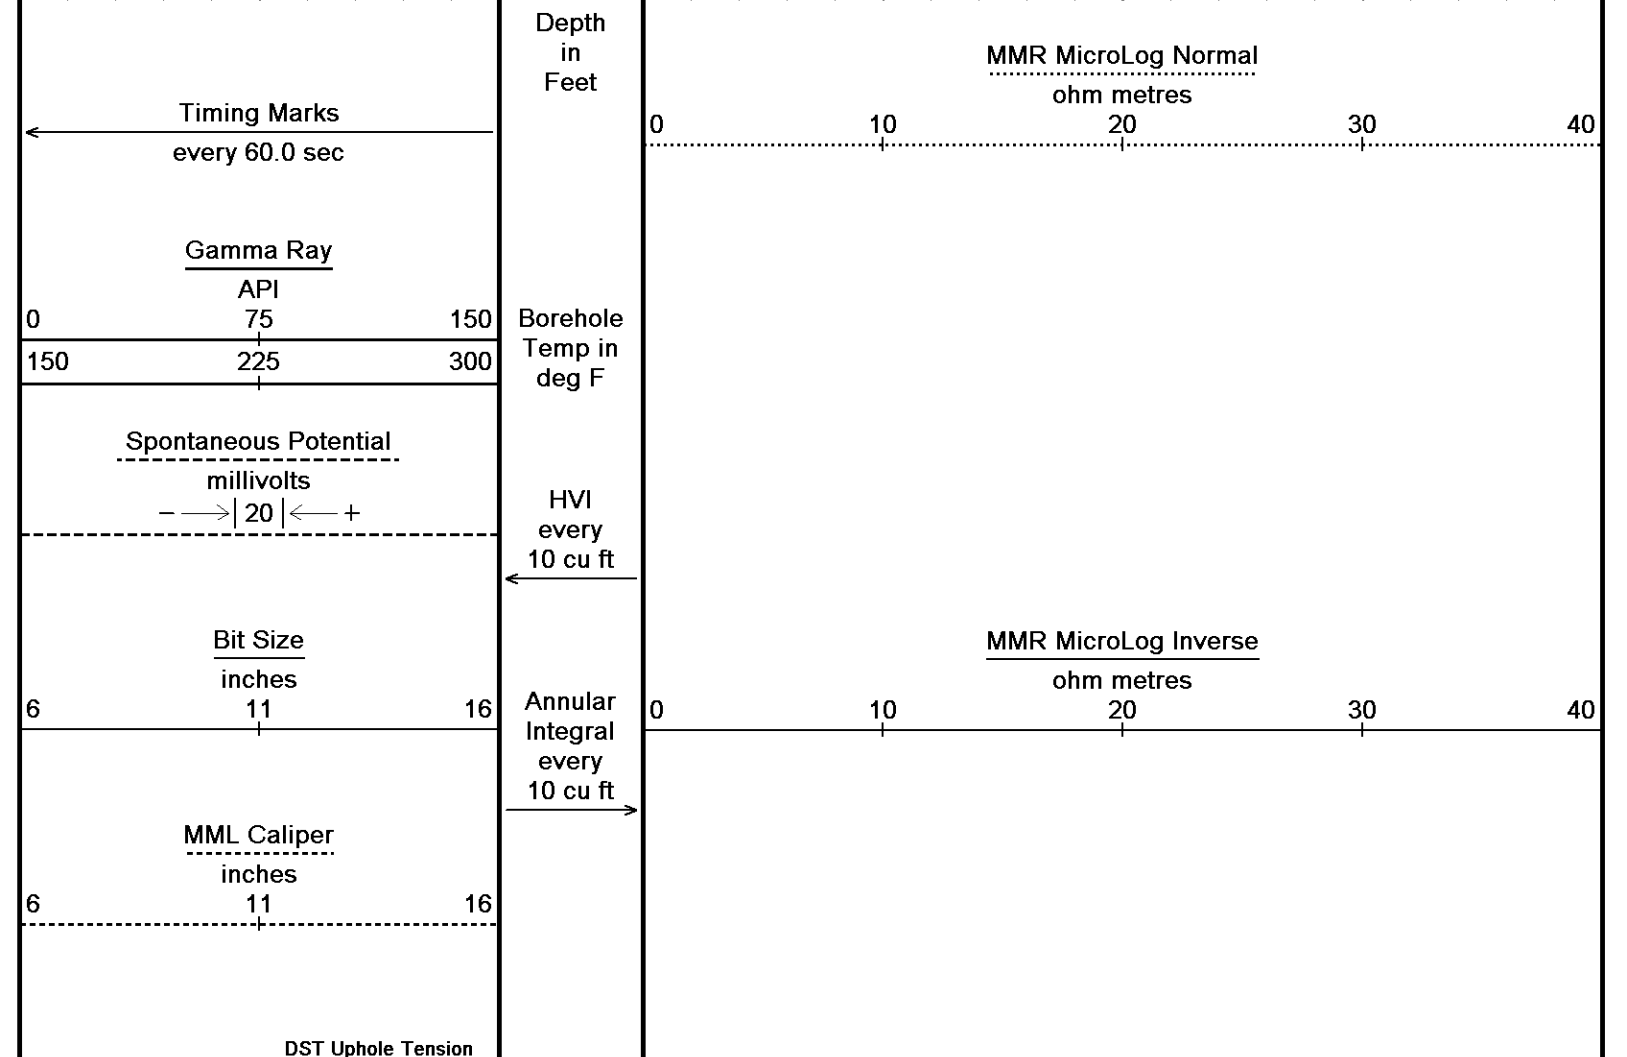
Timing Marks
every 60.0 sec

Gamma Ray
API
0 75 150
150 225 300

Spontaneous Potential
millivolts
$-\longrightarrow|$ 20 $|\longleftarrow +$

Bit Size
inches
6 11 16

MML Caliper
inches
6 11 16

DST Uphole Tension

Depth
in
Feet

Borehole
Temp in
deg F

HVI
every
10 cu ft

Annular
Integral
every
10 cu ft

MMR MicroLog Normal
ohm metres
0 10 20 30 40

MMR MicroLog Inverse
ohm metres
0 10 20 30 40